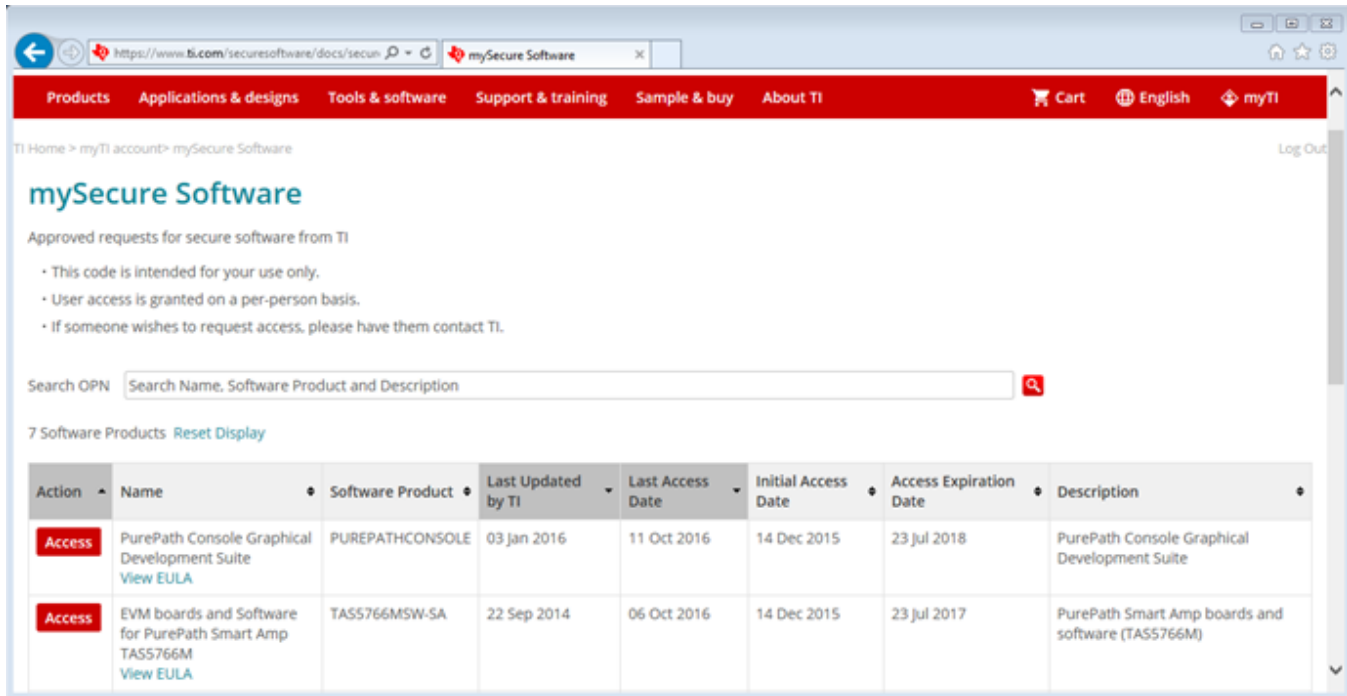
https://www.ti.com/securesoftware/docs/secur

mySecure Software ×

Products Applications & designs Tools & software Support & training Sample & buy About TI

Cart English myTI

TI Home > myTI account> mySecure Software

Log Out

mySecure Software

Approved requests for secure software from TI

- This code is intended for your use only.
- User access is granted on a per-person basis.
- If someone wishes to request access, please have them contact TI.

Search OPN Search Name, Software Product and Description

7 Software Products Reset Display

| Action | Name | Software Product | Last Updated by TI | Last Access Date | Initial Access Date | Access Expiration Date | Description |
|---|---|---|---|---|---|---|---|
| Access | PurePath Console Graphical Development Suite View EULA | PUREPATHCONSOLE | 03 Jan 2016 | 11 Oct 2016 | 14 Dec 2015 | 23 Jul 2018 | PurePath Console Graphical Development Suite |
| Access | EVM boards and Software for PurePath Smart Amp TAS5766M View EULA | TAS5766MSW-SA | 22 Sep 2014 | 06 Oct 2016 | 14 Dec 2015 | 23 Jul 2017 | PurePath Smart Amp boards and software (TAS5766M) |